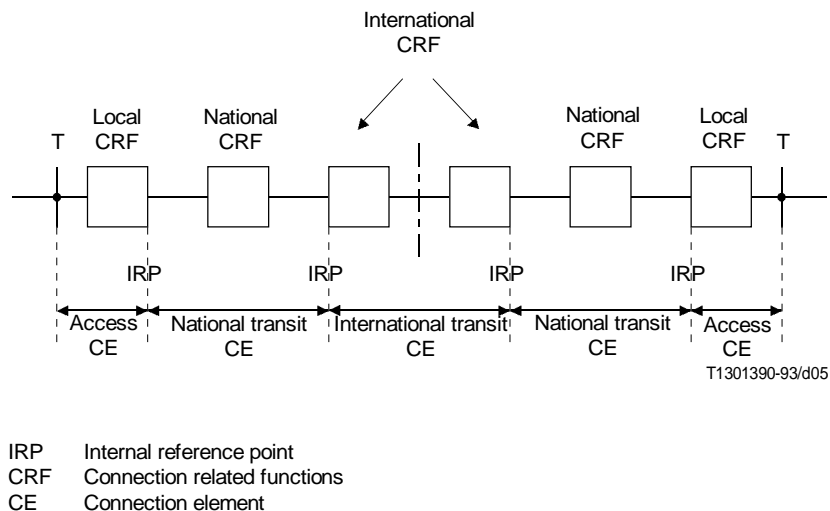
International CRF

T

Local CRF

National CRF

National CRF

Local CRF

T

IRP

IRP

IRP

IRP

Access CE

National transit CE

International transit CE

National transit CE

Access CE

T1301390-93/d05

IRP Internal reference point
CRF Connection related functions
CE Connection element